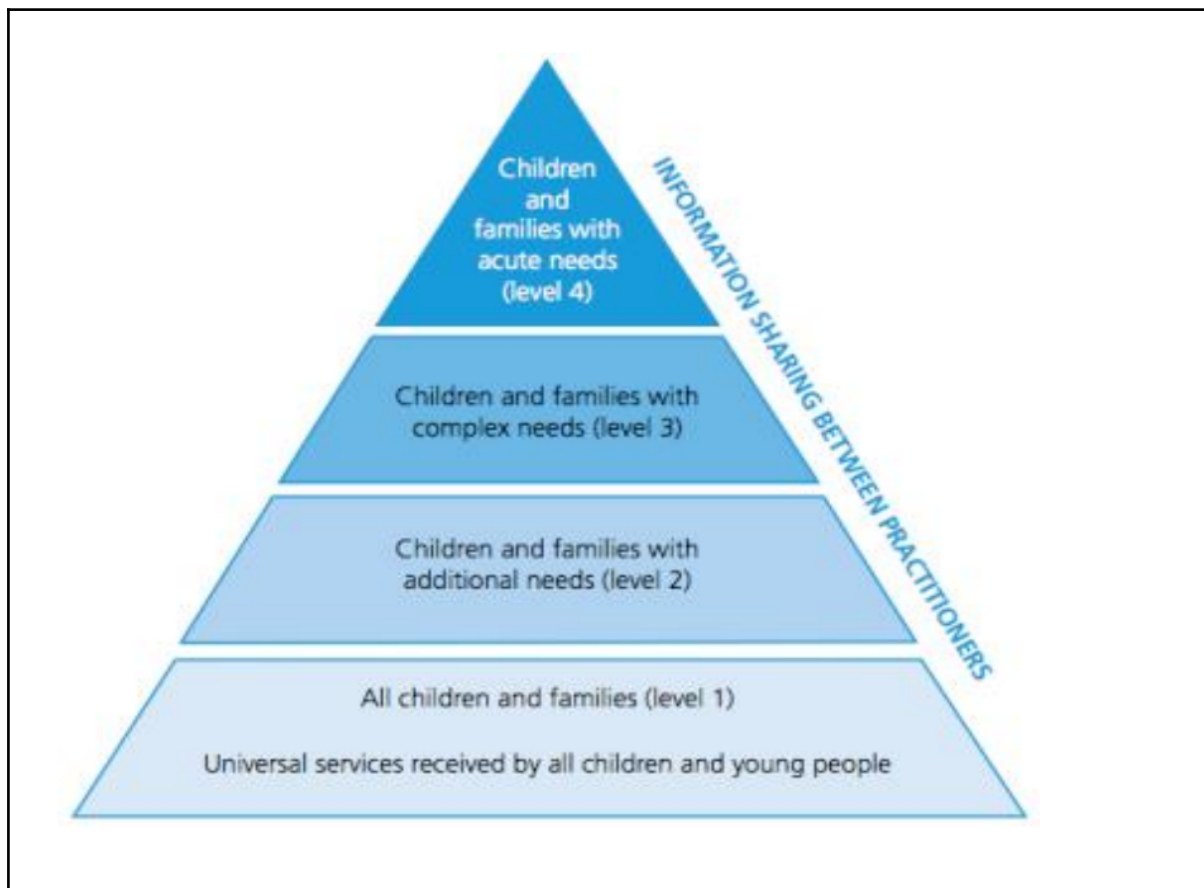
Children and families with acute needs (level 4)

Children and families with complex needs (level 3)

Children and families with additional needs (level 2)

All children and families (level 1)

Universal services received by all children and young people

INFORMATION SHARING BETWEEN PRACTITIONERS